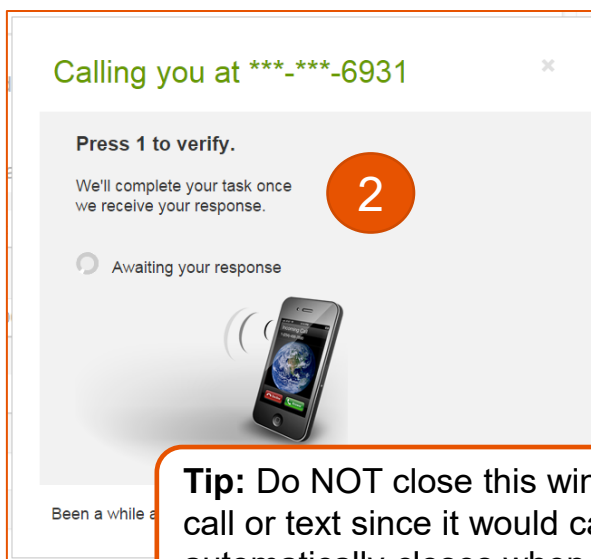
Calling you at ***-***-6931

×

Press 1 to verify.

We'll complete your task once we receive your response.

2

Awaiting your response

Been a while a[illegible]

**Tip:** Do NOT close this win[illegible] call or text since it would ca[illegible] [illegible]